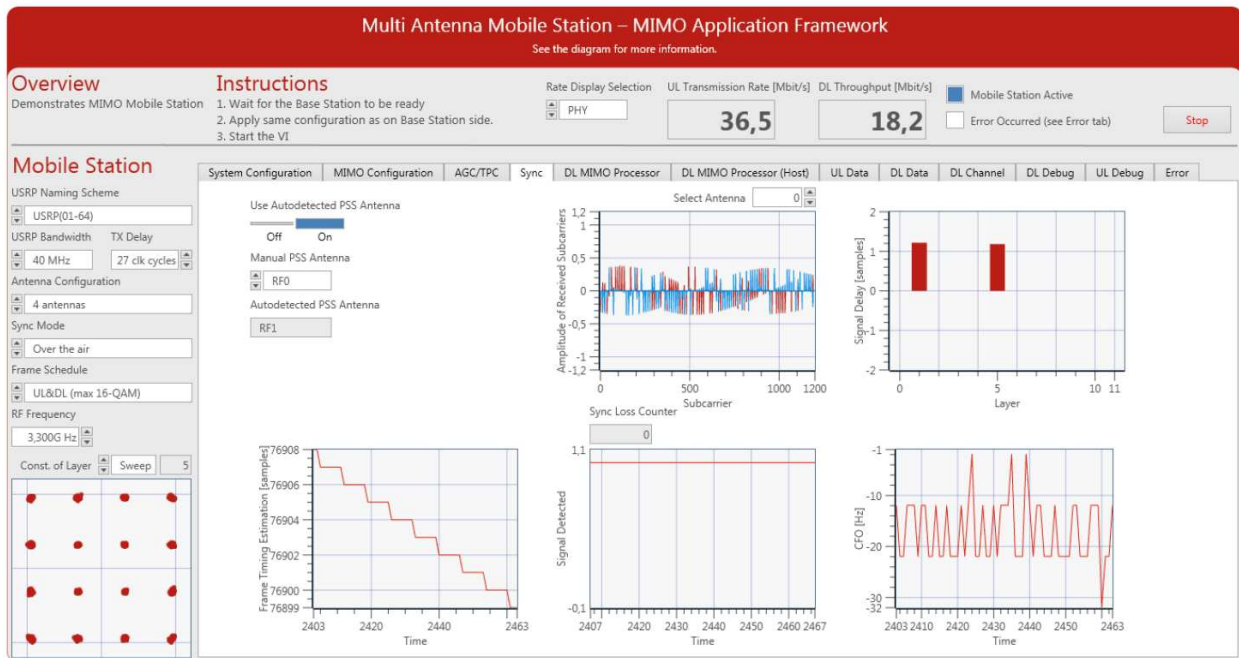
Multi Antenna Mobile Station – MIMO Application Framework
See the diagram for more information.

Overview
Demonstrates MIMO Mobile Station

Instructions
1. Wait for the Base Station to be ready
2. Apply same configuration as on Base Station side.
3. Start the VI

Rate Display Selection
PHY

UL Transmission Rate [Mbit/s]
36,5

DL Throughput [Mbit/s]
18,2

Mobile Station Active
Error Occurred (see Error tab)
Stop

Mobile Station
USRP Naming Scheme
USRP(01-64)
USRP Bandwidth
TX Delay
40 MHz
27 clk cycles
Antenna Configuration
4 antennas
Sync Mode
Over the air
Frame Schedule
UL&DL (max 16-QAM)
RF Frequency
3,300G Hz
Const. of Layer
Sweep
5

System Configuration | MIMO Configuration | AGC/TPC | Sync | DL MIMO Processor | DL MIMO Processor (Host) | UL Data | DL Data | DL Channel | DL Debug | UL Debug | Error

Use Autodetected PSS Antenna
Off On
Manual PSS Antenna
RF0
Autodetected PSS Antenna
RF1

Select Antenna
0

Amplitude of Received Subcarriers
1,2 1 0,5 0 -0,5 -1 -1,2
0 500 1000 1200
Subcarrier

Signal Delay [samples]
2 1 0 -1 -2
0 5 10 11
Layer

Sync Loss Counter
0

Frame Timing Estimation [samples]
76908 76906 76904 76902 76900 76899
2403 2420 2440 2463
Time

Signal Detected
1,1
-0,1
2407 2420 2430 2440 2450 2460 2467
Time

CFO [Hz]
-1 -10 -20 -30 -32
2403 2410 2420 2430 2440 2450 2463
Time